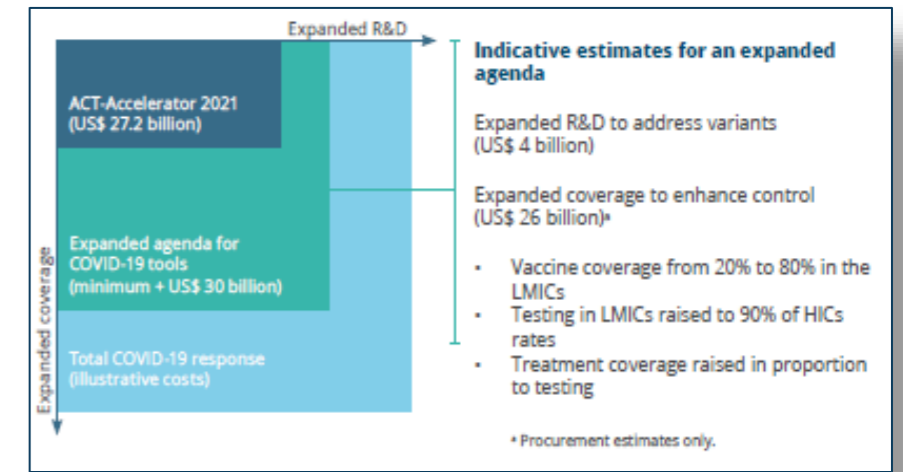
Expanded R&D

ACT-Accelerator 2021
(US$ 27.2 billion)

Expanded agenda for COVID-19 tools
(minimum + US$ 30 billion)

Total COVID-19 response
(illustrative costs)

Expanded coverage

Indicative estimates for an expanded agenda

Expanded R&D to address variants
(US$ 4 billion)

Expanded coverage to enhance control
(US$ 26 billion)ᵃ

- Vaccine coverage from 20% to 80% in the LMICs
- Testing in LMICs raised to 90% of HICs rates
- Treatment coverage raised in proportion to testing

ᵃ Procurement estimates only.